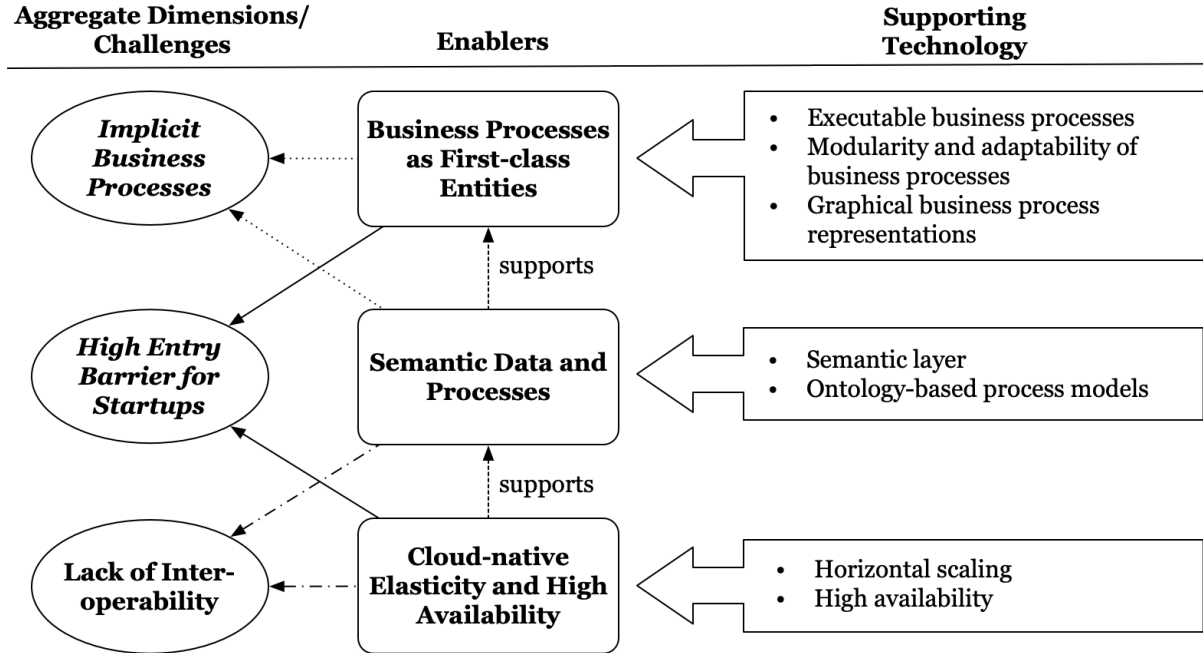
**Aggregate Dimensions/ Challenges**

**Enablers**

**Supporting Technology**

***Implicit Business Processes***

**Business Processes as First-class Entities**

- Executable business processes
- Modularity and adaptability of business processes
- Graphical business process representations

supports

***High Entry Barrier for Startups***

**Semantic Data and Processes**

- Semantic layer
- Ontology-based process models

supports

**Lack of Inter-operability**

**Cloud-native Elasticity and High Availability**

- Horizontal scaling
- High availability